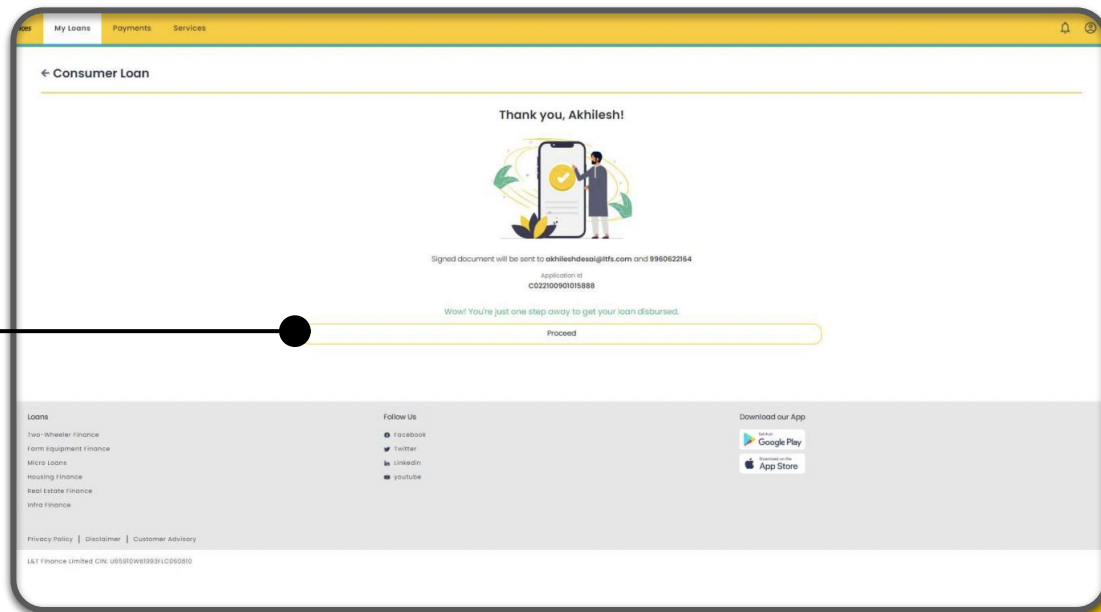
ices My Loans Payments Services

← Consumer Loan

Thank you, Akhilesh!

Signed document will be sent to akhileshdesai@ltfs.com and 9960622164

Application id
C022100901015888

Wow! You're just one step away to get your loan disbursed.

Proceed

Loans
Two-Wheeler Finance
Farm Equipment Finance
Micro Loans
Housing Finance
Real Estate Finance
Infra Finance

Follow Us
Facebook
Twitter
Linkedin
youtube

Download our App
GET IT ON Google Play
Download on the App Store

Privacy Policy | Disclaimer | Customer Advisory

L&T Finance Limited CIN: U65910WB1993FLC060810